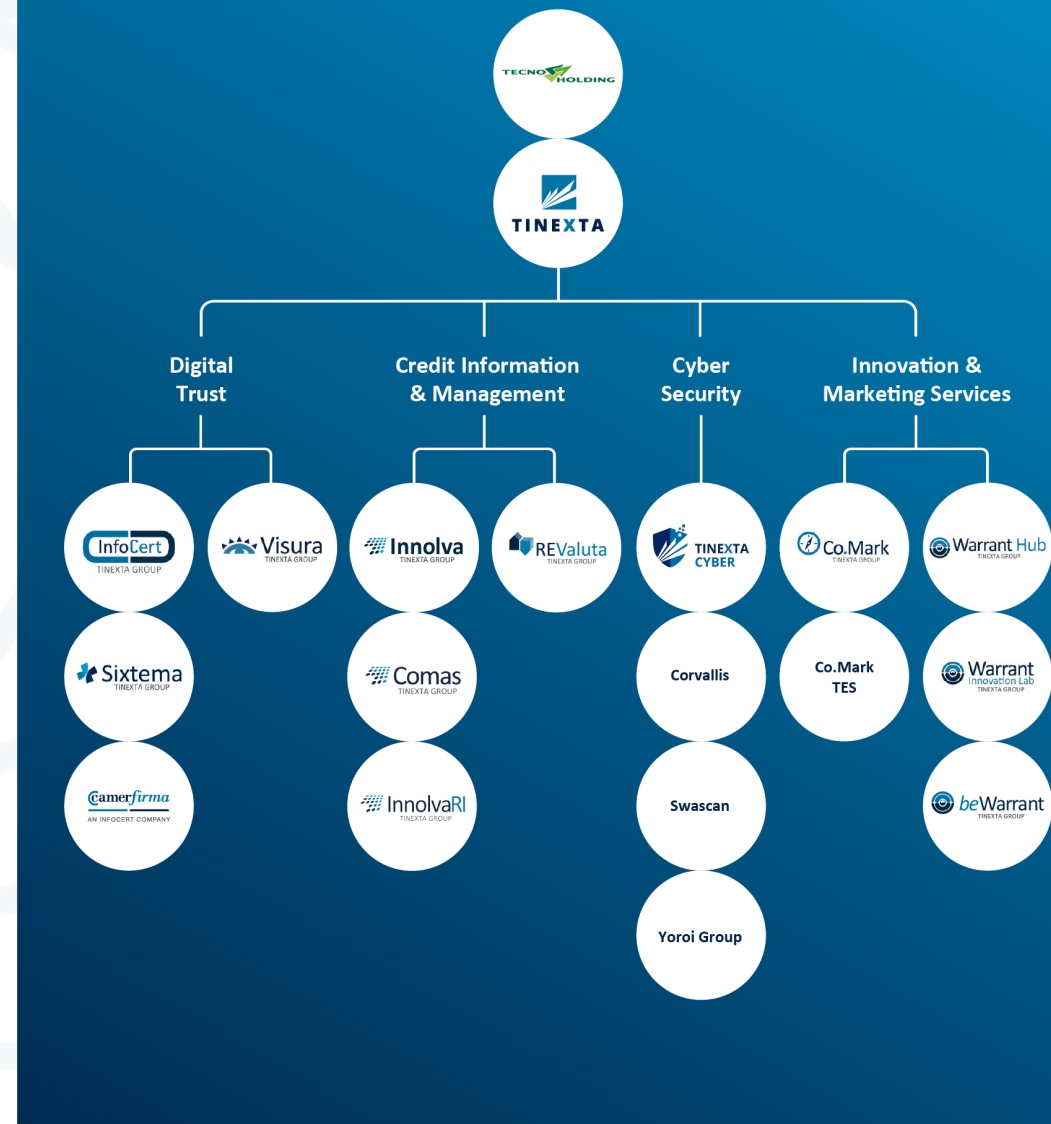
TECNO HOLDING

TINEXTA

Digital Trust

Credit Information & Management

Cyber Security

Innovation & Marketing Services

InfoCert
TINEXTA GROUP

Visura
TINEXTA GROUP

Sixtema
TINEXTA GROUP

Camerfirma
AN INFOCERT COMPANY

Innolva
TINEXTA GROUP

REValuta
TINEXTA GROUP

Comas
TINEXTA GROUP

InnolvaRI
TINEXTA GROUP

TINEXTA CYBER

Corvallis

Swascan

Yoroi Group

Co.Mark
TINEXTA GROUP

Warrant Hub
TINEXTA GROUP

Co.Mark TES

Warrant Innovation Lab
TINEXTA GROUP

beWarrant
TINEXTA GROUP